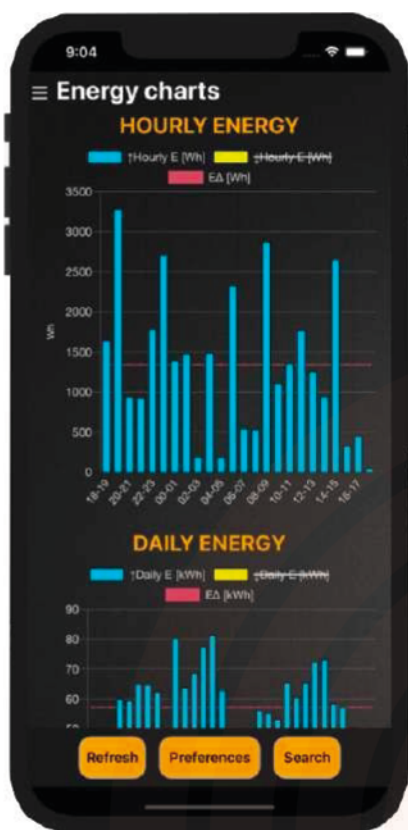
9:04

≡ Energy charts

HOURLY ENERGY

↑Hourly E [Wh]
↓Hourly E [Wh]
EΔ [Wh]

3500
3000
2500
2000
1500
1000
500
0

Wh

18-19
20-21
22-23
00-01
02-03
04-05
06-07
08-09
10-11
12-13
14-15
16-17

DAILY ENERGY

↑Daily E [kWh]
↓Daily E [kWh]
EΔ [kWh]

90
80
70
60
50

Refresh
Preferences
Search